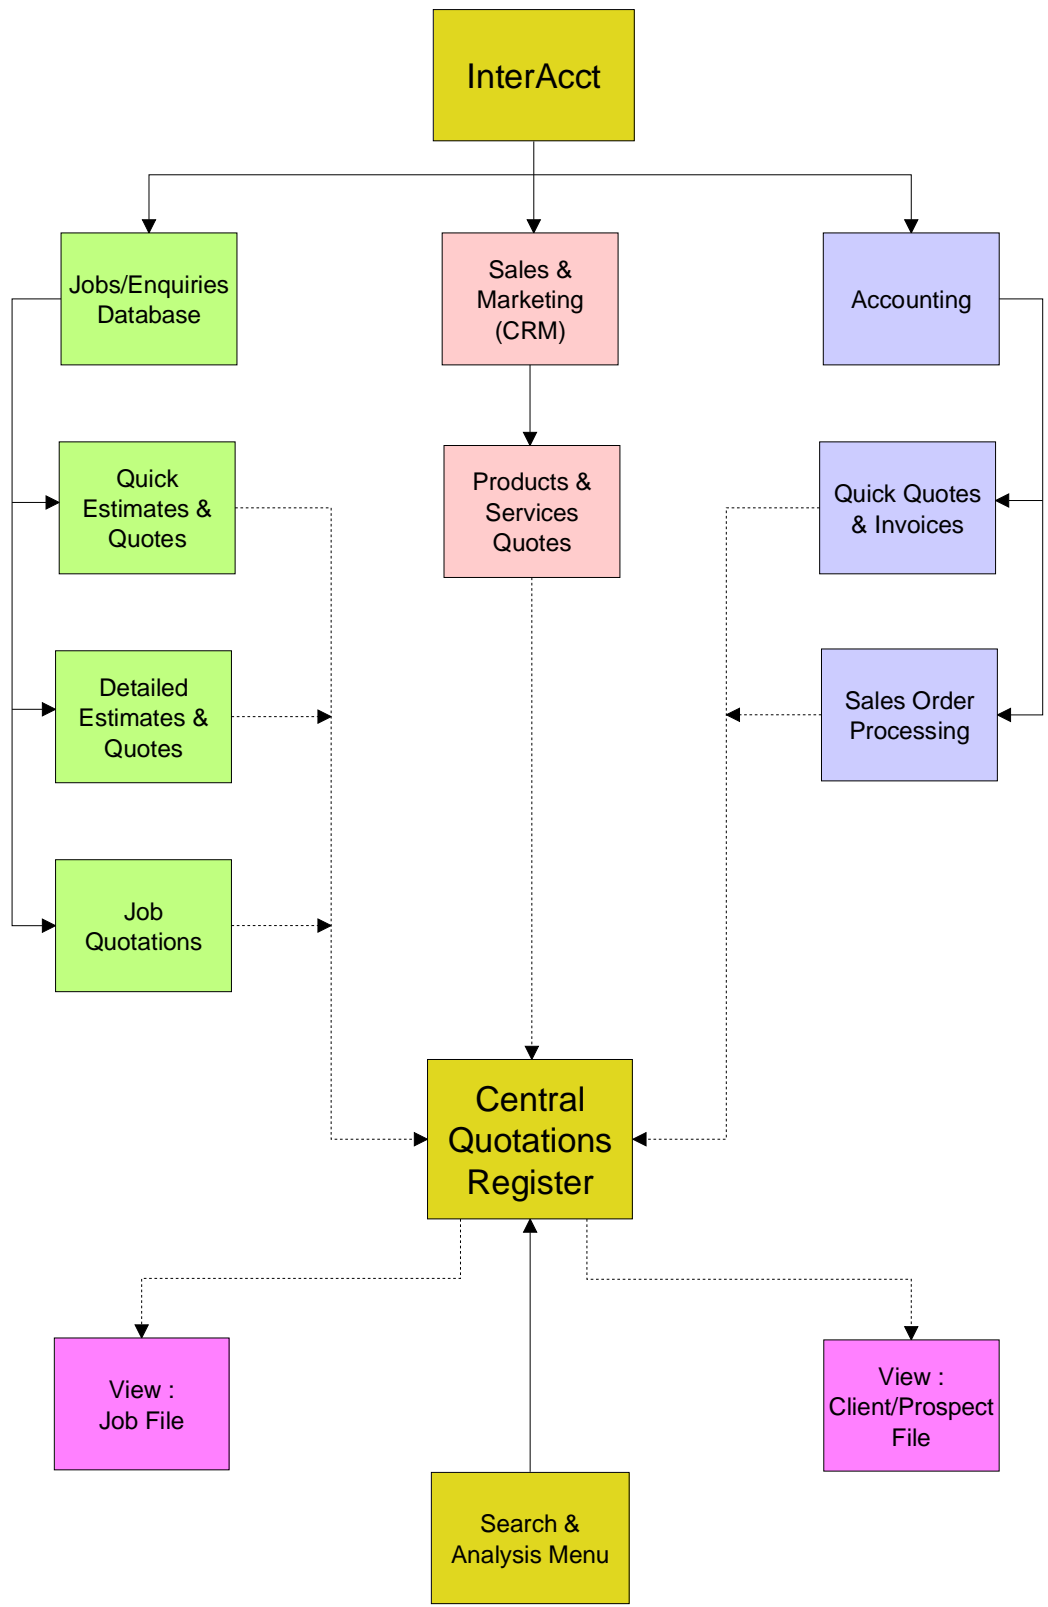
InterAcct

Jobs/Enquiries Database

Sales & Marketing (CRM)

Accounting

Quick Estimates & Quotes

Products & Services Quotes

Quick Quotes & Invoices

Detailed Estimates & Quotes

Sales Order Processing

Job Quotations

Central Quotations Register

View : Job File

View : Client/Prospect File

Search & Analysis Menu